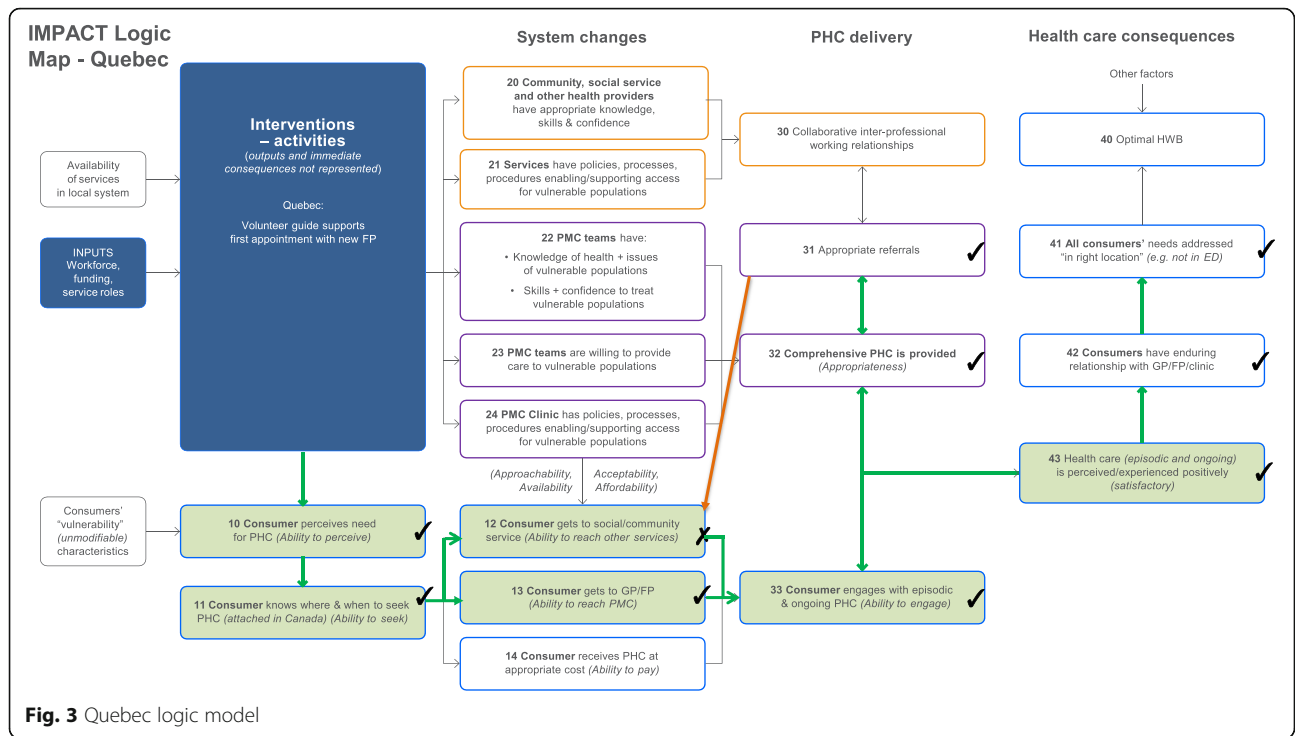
IMPACT Logic Map - Quebec

System changes

PHC delivery

Health care consequences

Availability of services in local system

INPUTS Workforce, funding, service roles

Interventions – activities
(outputs and immediate consequences not represented)

Quebec:
Volunteer guide supports first appointment with new FP

20 Community, social service and other health providers have appropriate knowledge, skills & confidence

21 Services have policies, processes, procedures enabling/supporting access for vulnerable populations

22 PMC teams have:
• Knowledge of health + issues of vulnerable populations
• Skills + confidence to treat vulnerable populations

23 PMC teams are willing to provide care to vulnerable populations

24 PMC Clinic has policies, processes, procedures enabling/supporting access for vulnerable populations

(Approachability, Availability

Acceptability, Affordability)

30 Collaborative inter-professional working relationships

31 Appropriate referrals ✓

32 Comprehensive PHC is provided (Appropriateness) ✓

Other factors

40 Optimal HWB

41 All consumers' needs addressed "in right location" (e.g. not in ED) ✓

42 Consumers have enduring relationship with GP/FP/clinic ✓

43 Health care (episodic and ongoing) is perceived/experienced positively (satisfactory) ✓

Consumers' "vulnerability" (unmodifiable) characteristics

10 Consumer perceives need for PHC (Ability to perceive) ✓

11 Consumer knows where & when to seek PHC (attached in Canada) (Ability to seek) ✓

12 Consumer gets to social/community service (Ability to reach other services) ✗

13 Consumer gets to GP/FP (Ability to reach PMC) ✓

14 Consumer receives PHC at appropriate cost (Ability to pay)

33 Consumer engages with episodic & ongoing PHC (Ability to engage) ✓

Fig. 3 Quebec logic model